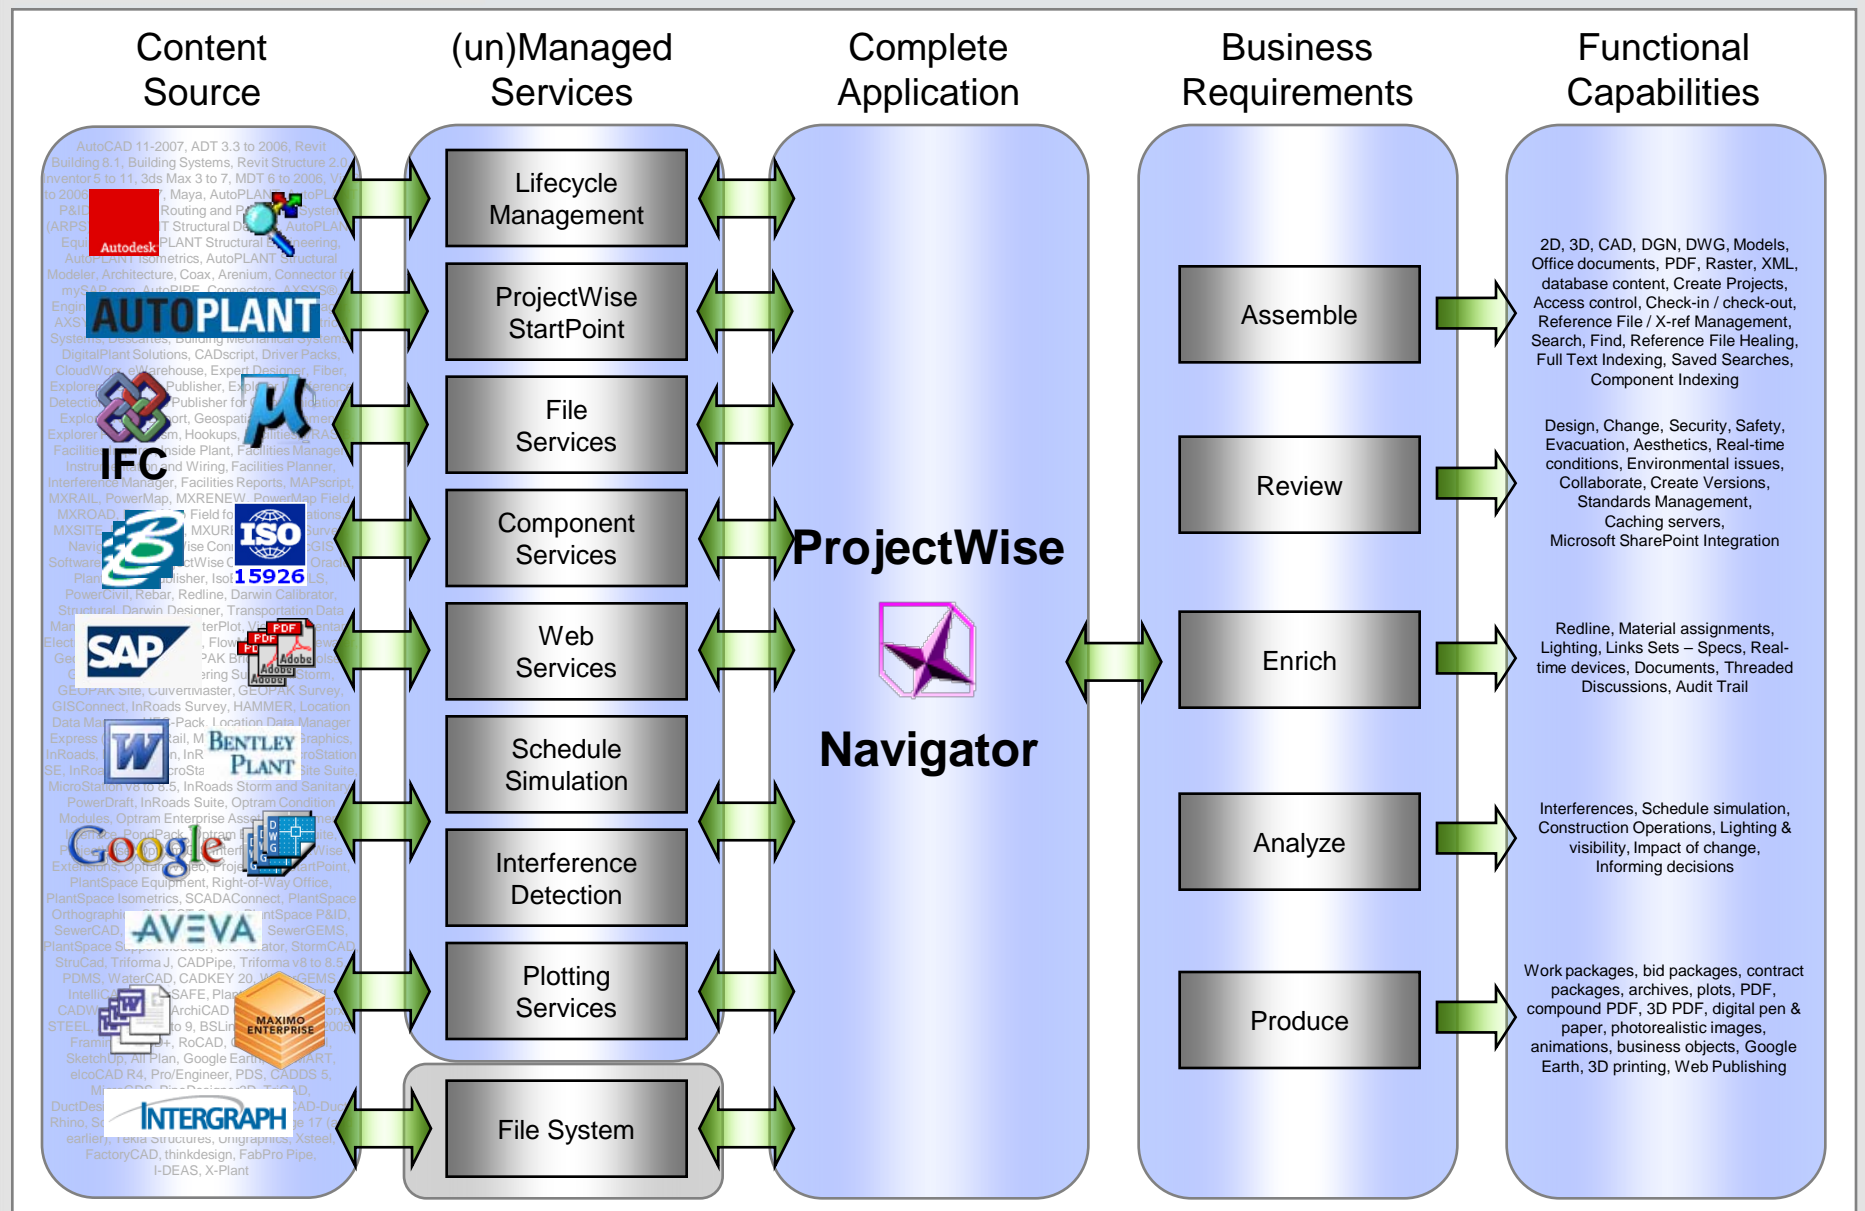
Content Source

(un)Managed Services

Complete Application

Business Requirements

Functional Capabilities

AutoCAD 11-2007, ADT 3.3 to 2006, Revit Building 8.1, Building Systems, Revit Structure 2.0, Inventor 5 to 11, 3ds Max 3 to 7, MDT 6 to 2006, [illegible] Maya, AutoPLANT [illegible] Routing and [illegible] Structural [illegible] AutoPLANT Structural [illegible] AutoPLANT Isometrics, AutoPLANT Structural Modeler, Architecture, Coax, Arenium, Connector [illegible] mySAP.com, AutoPIPE, Connectors, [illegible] DigitalPlant Solutions, CADscript, Driver Packs, CloudWorx, eWarehouse, Expert Designer, Fiber, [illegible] Publisher, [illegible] Facilities Planner, Interference Manager, Facilities Reports, MAPscript, MXRAIL, PowerMap, MXRENEW, PowerMap Field, MXROAD, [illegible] PowerCivil, Rebar, Redline, Darwin Calibrator, Structural, Darwin Designer, Transportation Data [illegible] GEOPAK Site, CulvertMaster, GEOPAK Survey, GISConnect, InRoads Survey, HAMMER, Location Data Manager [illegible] MicroStation V8 to 8.5, InRoads Storm and Sanitary, PowerDraft, InRoads Suite, Optram Condition Modules, Optram Enterprise Asset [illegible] PlantSpace Equipment, Right-of-Way Office, PlantSpace Isometrics, SCADAConnect, PlantSpace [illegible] SewerCAD, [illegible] SewerGEMS, PlantSpace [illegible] StormCAD, StruCad, Triforma J, CADPipe, Triforma v8 to 8.5, PDMS, WaterCAD, CADKEY 20, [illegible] SAFE, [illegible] ArchiCAD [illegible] STEEL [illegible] RoCAD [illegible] SketchUp, All Plan, Google Earth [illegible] elcoCAD R4, Pro/Engineer, PDS, CADDS 5, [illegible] DuctDes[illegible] Rhino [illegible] earlier, Tekla Structures, Unigraphics, Xsteel, FactoryCAD, thinkdesign, FabPro Pipe, I-DEAS, X-Plant

Autodesk
AUTOPLANT
IFC
ISO 15926
SAP
PDF Adobe
W
BENTLEY PLANT
Google
AVEVA
MAXIMO ENTERPRISE
INTERGRAPH

Lifecycle Management

ProjectWise StartPoint

File Services

Component Services

Web Services

Schedule Simulation

Interference Detection

Plotting Services

File System

ProjectWise

Navigator

Assemble

Review

Enrich

Analyze

Produce

2D, 3D, CAD, DGN, DWG, Models, Office documents, PDF, Raster, XML, database content, Create Projects, Access control, Check-in / check-out, Reference File / X-ref Management, Search, Find, Reference File Healing, Full Text Indexing, Saved Searches, Component Indexing

Design, Change, Security, Safety, Evacuation, Aesthetics, Real-time conditions, Environmental issues, Collaborate, Create Versions, Standards Management, Caching servers, Microsoft SharePoint Integration

Redline, Material assignments, Lighting, Links Sets – Specs, Real-time devices, Documents, Threaded Discussions, Audit Trail

Interferences, Schedule simulation, Construction Operations, Lighting & visibility, Impact of change, Informing decisions

Work packages, bid packages, contract packages, archives, plots, PDF, compound PDF, 3D PDF, digital pen & paper, photorealistic images, animations, business objects, Google Earth, 3D printing, Web Publishing